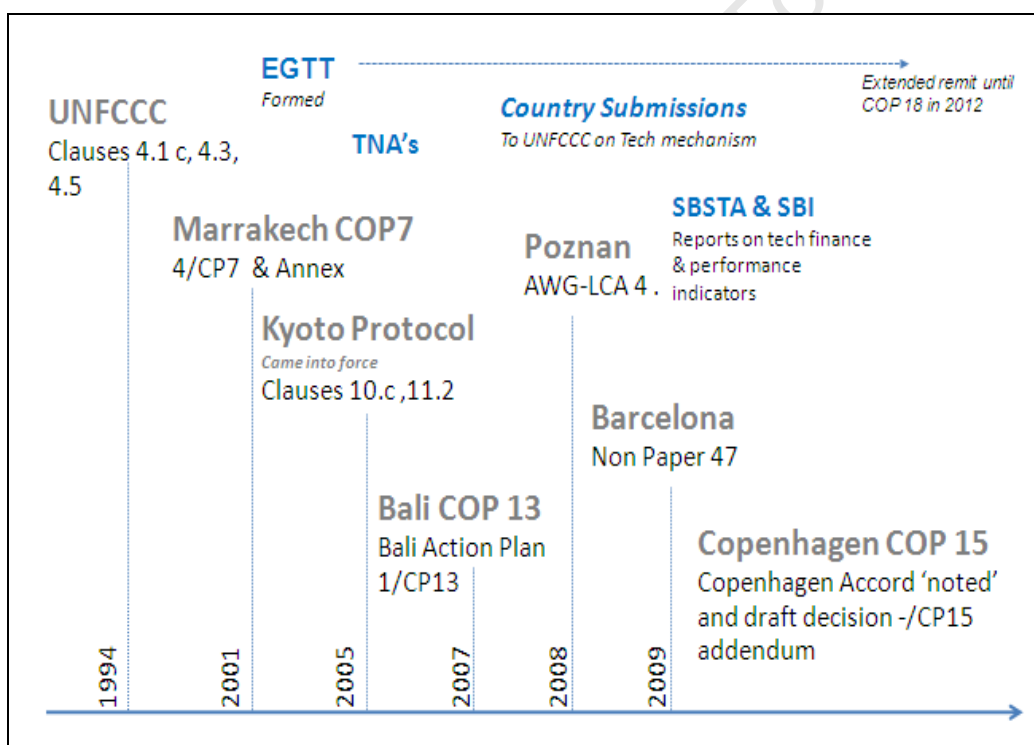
EGTT
Formed

Extended remit until COP 18 in 2012

UNFCCC
Clauses 4.1 c, 4.3, 4.5

TNA's

Country Submissions
To UNFCCC on Tech mechanism

SBSTA & SBI
Reports on tech finance & performance indicators

Marrakech COP7
4/CP7 & Annex

Poznan
AWG-LCA 4 .

Kyoto Protocol
Came into force
Clauses 10.c ,11.2

Barcelona
Non Paper 47

Bali COP 13
Bali Action Plan 1/CP13

Copenhagen COP 15
Copenhagen Accord 'noted' and draft decision -/CP15 addendum

1994
2001
2005
2007
2008
2009